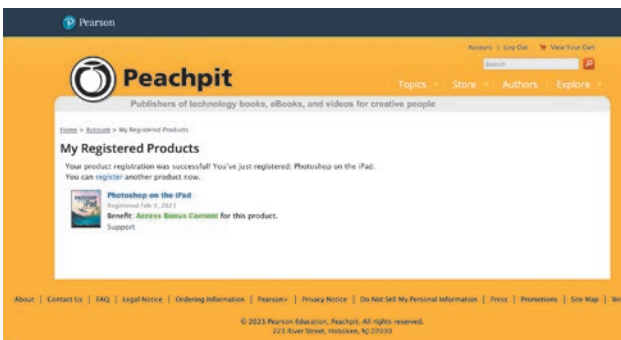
Pearson

Account | Log Out View Your Cart

Search

Peachpit

Topics Store Authors Explore

Publishers of technology books, eBooks, and videos for creative people

Home > Account > My Registered Products

My Registered Products

Your product registration was successful! You've just registered: Photoshop on the iPad.
You can register another product now.

Photoshop on the iPad
Registered Feb 5, 2023
Benefit: Access Bonus Content for this product.
Support

About | Contact Us | FAQ | Legal Notice | Ordering Information | Pearson+ | Privacy Notice | Do Not Sell My Personal Information | Press | Promotions | Site Map | We

© 2023 Pearson Education, Peachpit. All rights reserved.
221 River Street, Hoboken, NJ 07030